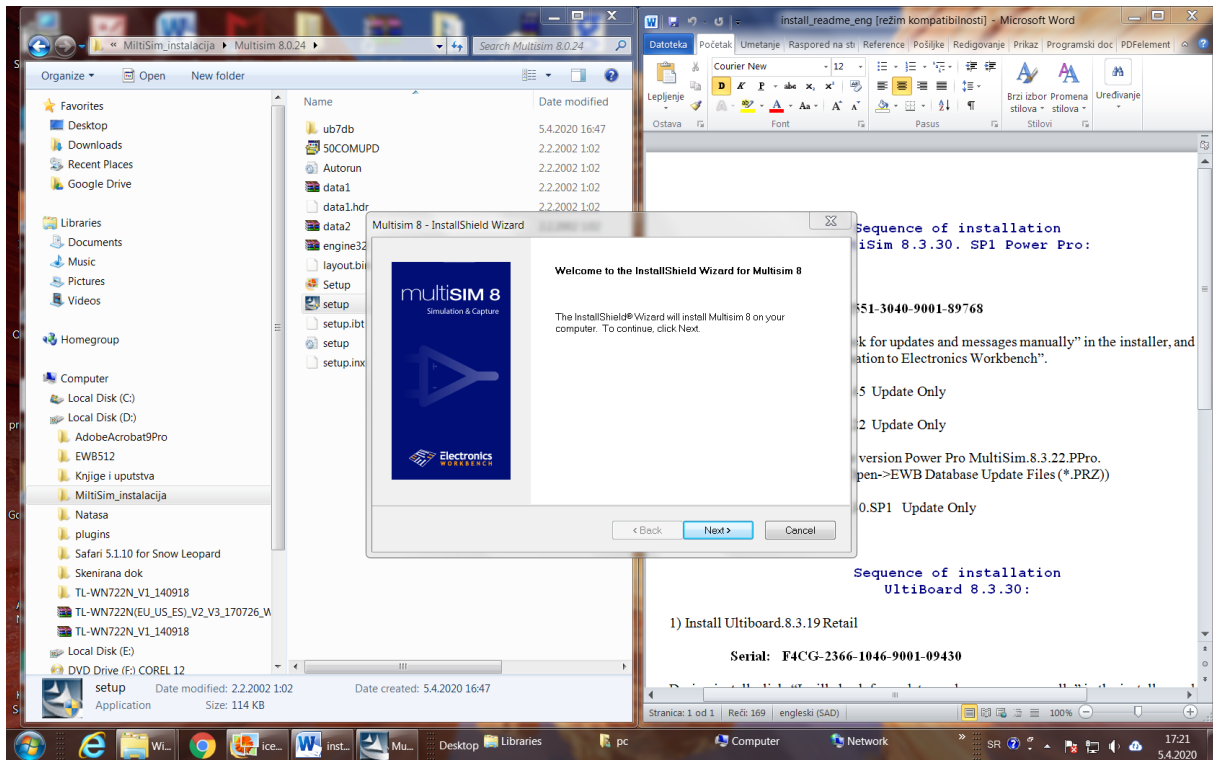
« MiltiSim_instalacija ▸ Multisim 8.0.24 ▸
Search Multisim 8.0.24
Organize ▾ Open New folder

Favorites
Desktop
Downloads
Recent Places
Google Drive

Libraries
Documents
Music
Pictures
Videos

Homegroup

Computer
Local Disk (C:)
Local Disk (D:)
AdobeAcrobat9Pro
EWB512
Knjige i uputstva
MiltiSim_instalacija
Natasa
plugins
Safari 5.1.10 for Snow Leopard
Skenirana dok
TL-WN722N_V1_140918
TL-WN722N(EU_US_ES)_V2_V3_170726_W
TL-WN722N_V1_140918
Local Disk (E:)
DVD Drive (F:) COREL 12

| Name | Date modified |
|---|---|
| ub7db | 5.4.2020 16:47 |
| 50COMUPD | 2.2.2002 1:02 |
| Autorun | 2.2.2002 1:02 |
| data1 | 2.2.2002 1:02 |
| data1.hdr | 2.2.2002 1:02 |
| data2 | |
| engine32 | |
| layout.bi | |
| Setup | |
| setup | |
| setup.ibt | |
| setup | |
| setup.inx | |

setup Date modified: 2.2.2002 1:02 Date created: 5.4.2020 16:47
Application Size: 114 KB

install_readme_eng [režim kompatibilnosti] - Microsoft Word
Datoteka Početak Umetanje Raspored na str Reference Pošiljke Redigovanje Prikaz Programski doc PDFelement
Courier New 12
Lepljenje Brzi izbor stilova Promena stilova Uređivanje
Ostava Font Pasus Stilovi

Sequence of installation
tiSim 8.3.30. SP1 Power Pro:

551-3040-9001-89768

k for updates and messages manually" in the installer, and
ation to Electronics Workbench".

5 Update Only

2 Update Only

version Power Pro MultiSim.8.3.22.PPro.
pen->EWB Database Update Files (*.PRZ))

0.SP1 Update Only

Sequence of installation
UltiBoard 8.3.30:

1) Install Ultiboard.8.3.19 Retail

Serial: F4CG-2366-1046-9001-09430

Stranica: 1 od 1 Reči: 169 engleski (SAD) 100%

Multisim 8 - InstallShield Wizard
multiSIM 8
Simulation & Capture
Electronics WORKBENCH
Welcome to the InstallShield Wizard for Multisim 8
The InstallShield® Wizard will install Multisim 8 on your computer. To continue, click Next.
< Back Next > Cancel

Wi... ice... inst... Mu... Desktop Libraries pc Computer Network SR 17:21 5.4.2020